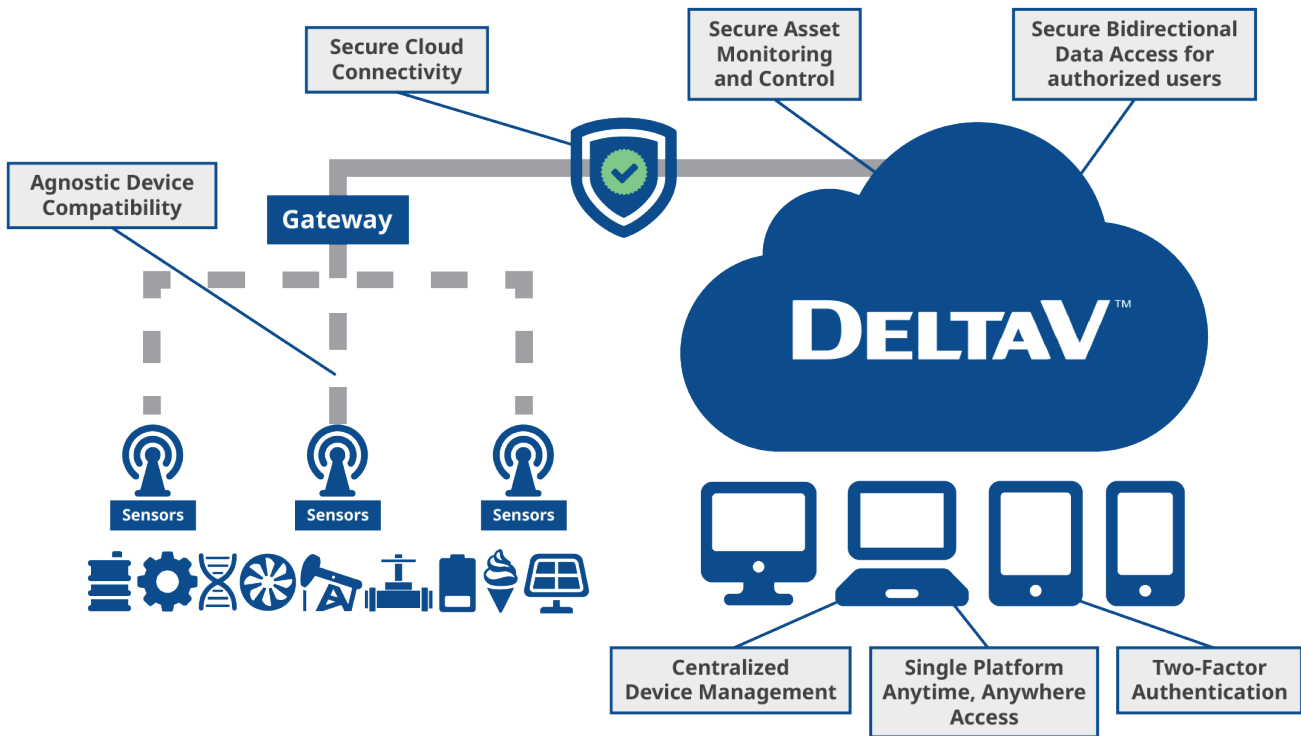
Secure Cloud Connectivity

Secure Asset Monitoring and Control

Secure Bidirectional Data Access for authorized users

Agnostic Device Compatibility

Gateway

DELTAV™

Sensors

Sensors

Sensors

Centralized Device Management

Single Platform Anytime, Anywhere Access

Two-Factor Authentication